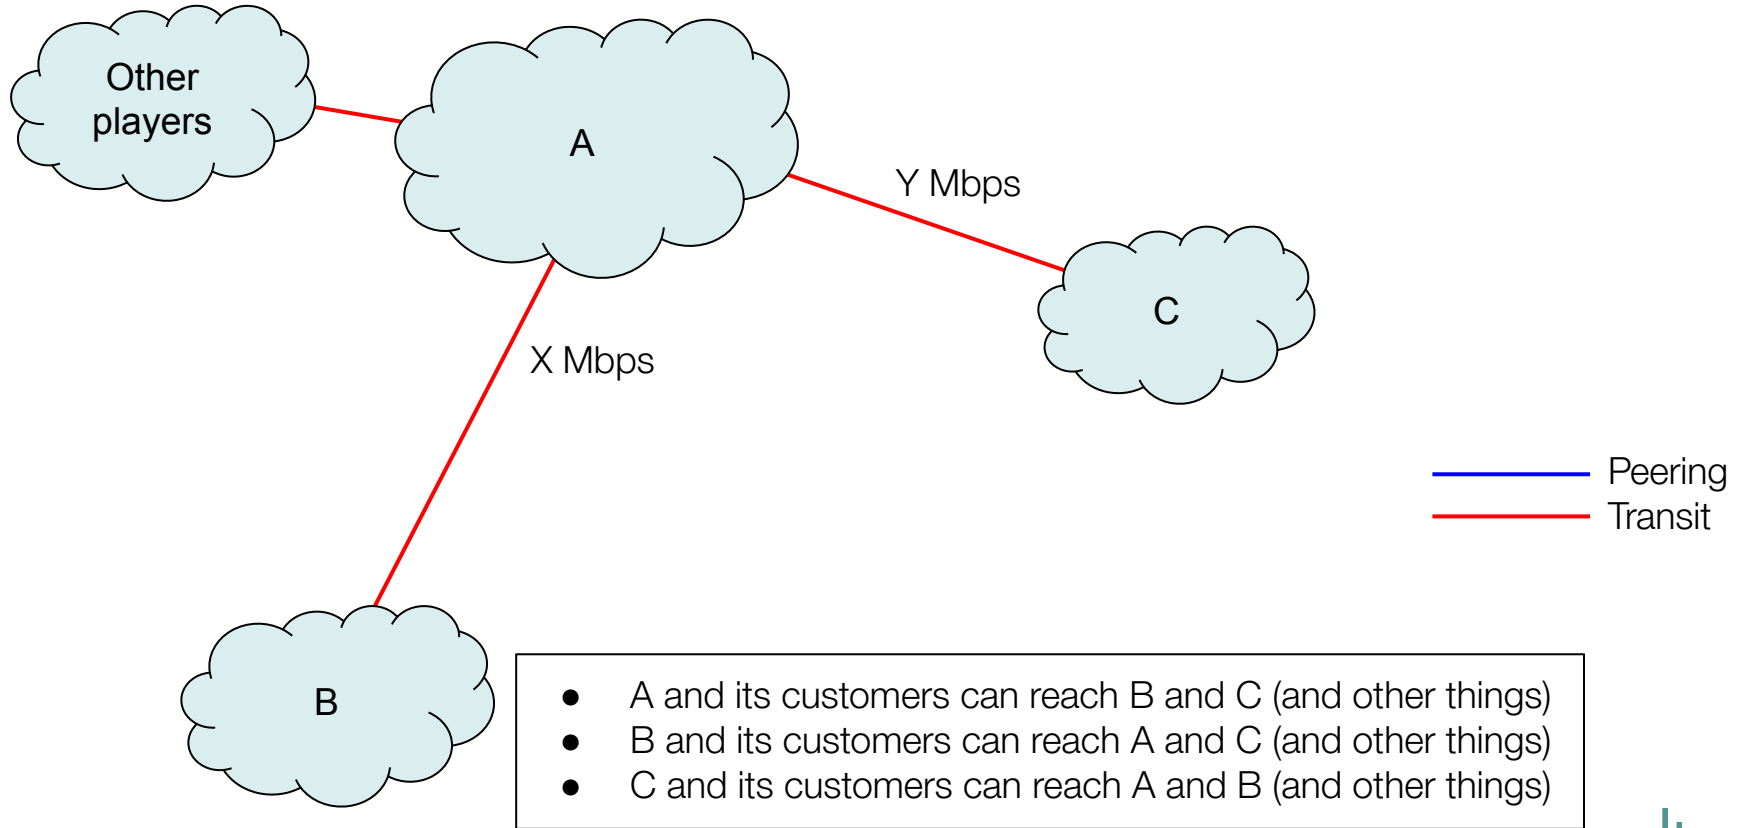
Other players

A

Y Mbps

C

X Mbps

Peering
Transit

B

- A and its customers can reach B and C (and other things)
- B and its customers can reach A and C (and other things)
- C and its customers can reach A and B (and other things)